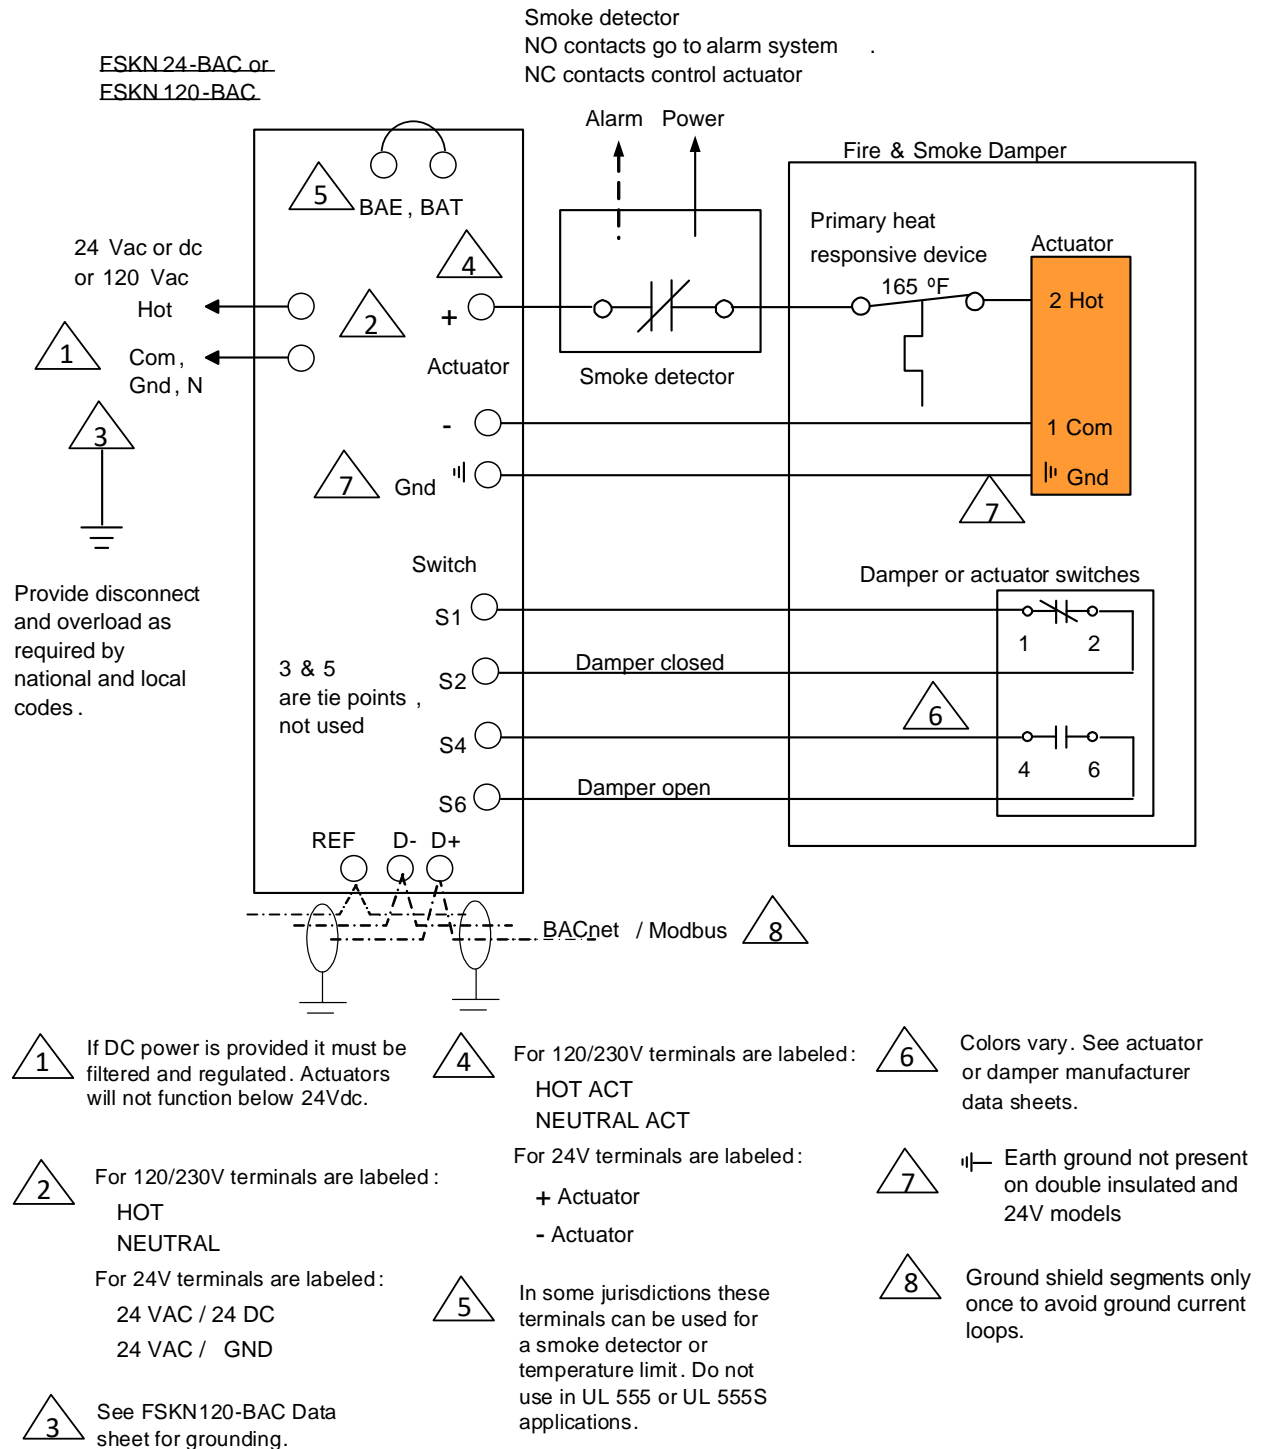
Smoke detector
NO contacts go to alarm system .
NC contacts control actuator

FSKN 24-BAC or
FSKN 120-BAC

Alarm Power

Fire & Smoke Damper

5 BAE , BAT

Primary heat responsive device

Actuator

24 Vac or dc
or 120 Vac

4

165 °F

2 Hot

Hot

2

+

1

Com ,
Gnd , N

Actuator

Smoke detector

3

-

1 Com

7 Gnd

Gnd

7

Switch

Damper or actuator switches

Provide disconnect and overload as required by national and local codes .

S1

1 2

3 & 5
are tie points ,
not used

S2

Damper closed

6

S4

4 6

S6

Damper open

REF D- D+

BACnet / Modbus 8

1 If DC power is provided it must be filtered and regulated. Actuators will not function below 24Vdc.

4 For 120/230V terminals are labeled:
HOT ACT
NEUTRAL ACT
For 24V terminals are labeled:
+ Actuator
- Actuator

6 Colors vary. See actuator or damper manufacturer data sheets.

2 For 120/230V terminals are labeled :
HOT
NEUTRAL
For 24V terminals are labeled:
24 VAC / 24 DC
24 VAC / GND

7 Earth ground not present on double insulated and 24V models

5 In some jurisdictions these terminals can be used for a smoke detector or temperature limit. Do not use in UL 555 or UL 555S applications.

8 Ground shield segments only once to avoid ground current loops.

3 See FSKN120-BAC Data sheet for grounding.